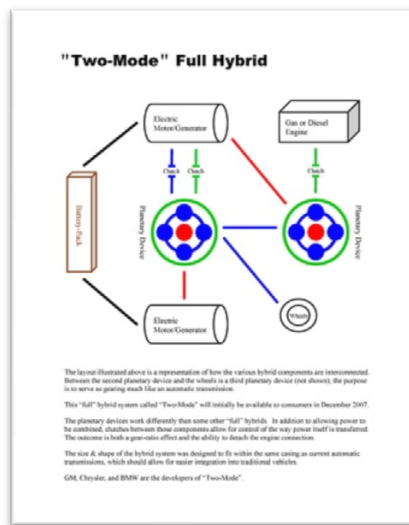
"Two-Mode" Full Hybrid

Electric Motor/Generator

Gas or Diesel Engine

Clutch

Clutch

Clutch

Battery Pack

Planetary Device

Planetary Device

Wheels

Electric Motor/Generator

The layout illustrated above is a representation of how the various hybrid components are interconnected. Between the second planetary device and the wheels is a third planetary device (not shown); the purpose is to serve as gearing much like an automatic transmission.

This "full" hybrid system called "Two-Mode" will initially be available to consumers in December 2007.

The planetary devices work differently than some other "full" hybrids. In addition to allowing power to be combined, clutches between those components allow for control of the way power itself is transferred. The outcome is both a gear-ratio effect and the ability to detach the engine connection.

The size & shape of the hybrid system was designed to fit within the same casing as current automatic transmissions, which should allow for easier integration into traditional vehicles.

GM, Chrysler, and BMW are the developers of "Two-Mode".